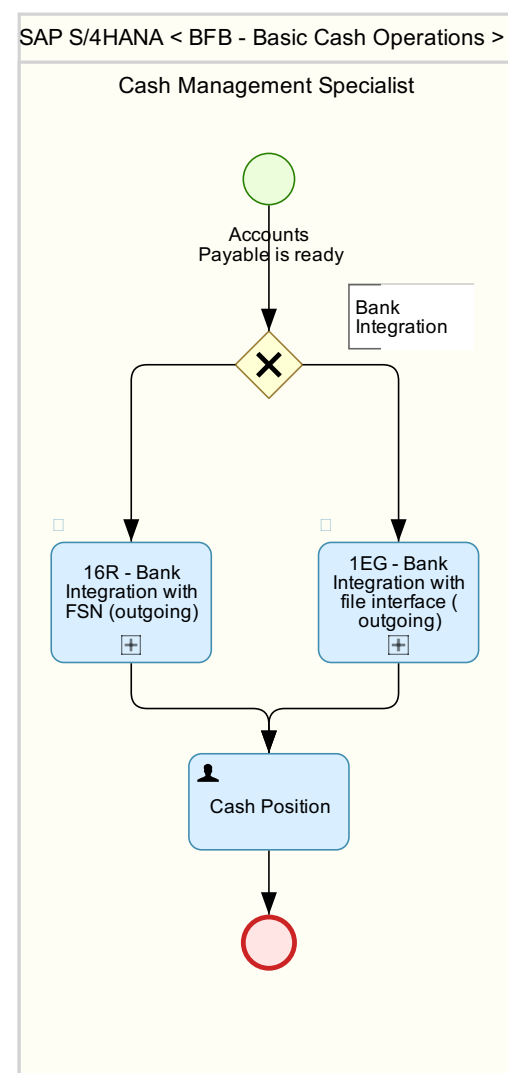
SAP S/4HANA < BFB - Basic Cash Operations >

Cash Management Specialist

Accounts Payable is ready

Bank Integration

16R - Bank Integration with FSN (outgoing)

1EG - Bank Integration with file interface ( outgoing)

Cash Position